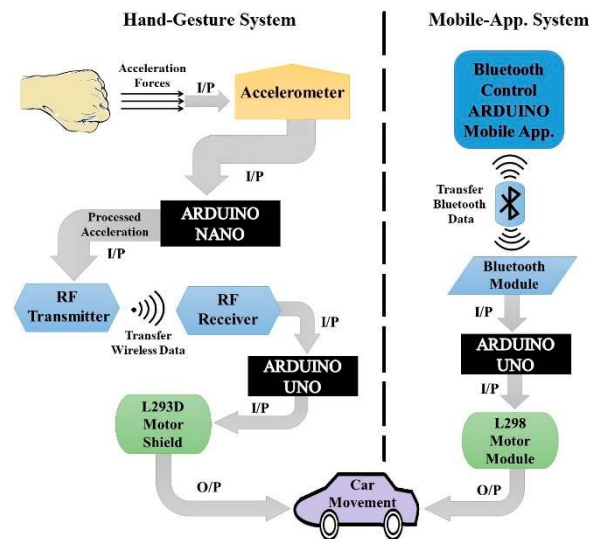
Hand-Gesture System

Acceleration Forces

I/P

Accelerometer

I/P

Processed Acceleration

ARDUINO NANO

I/P

RF Transmitter

Transfer Wireless Data

RF Receiver

I/P

ARDUINO UNO

I/P

L293D Motor Shield

O/P

Car Movement

Mobile-App. System

Bluetooth Control ARDUINO Mobile App.

Transfer Bluetooth Data

Bluetooth Module

I/P

ARDUINO UNO

I/P

L298 Motor Module

O/P